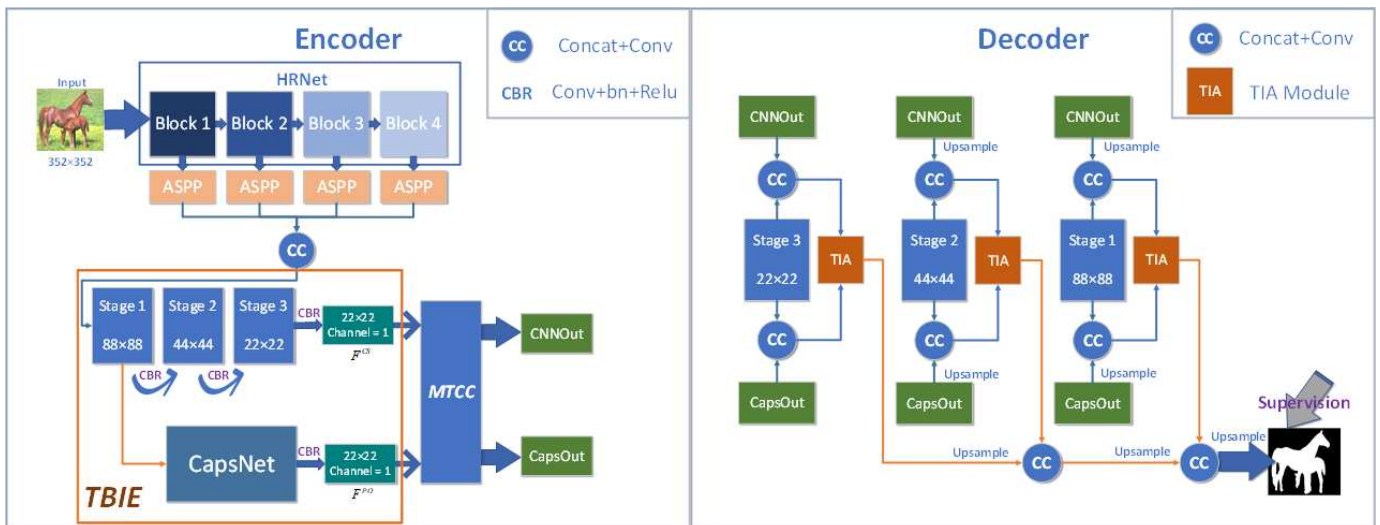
Encoder

CC Concat+Conv

CBR Conv+bn+Relu

Input

352×352

HRNet

Block 1 Block 2 Block 3 Block 4

ASPP ASPP ASPP ASPP

CC

Stage 1 88×88

Stage 2 44×44

Stage 3 22×22

CBR CBR CBR

22×22 Channel = 1

$F^{CS}$

MTCC

CNNOut

CapsNet

CBR

22×22 Channel = 1

$F^{PO}$

CapsOut

TBIE

Decoder

CC Concat+Conv

TIA TIA Module

CNNOut

CC

Stage 3 22×22

TIA

CC

CapsOut

CNNOut

Upsample

CC

Stage 2 44×44

TIA

CC

Upsample

CapsOut

CNNOut

Upsample

CC

Stage 1 88×88

TIA

CC

Upsample

CapsOut

Upsample

CC

Upsample

CC

Upsample

Supervision